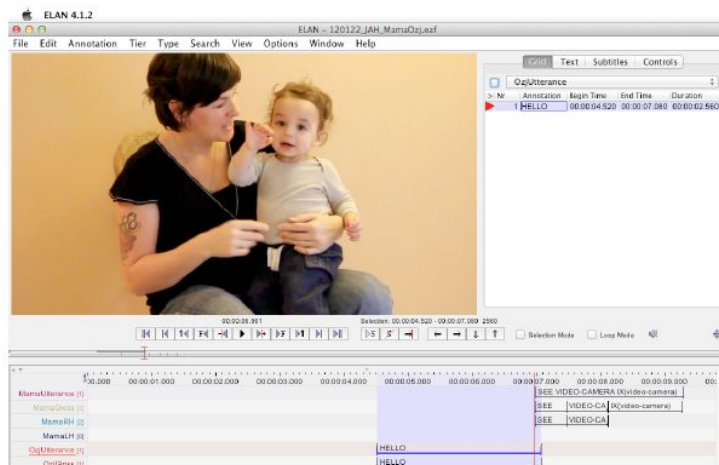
ELAN 4.1.2

ELAN – 120122_JAH_MamaOzj.eaf

File Edit Annotation Tier Type Search View Options Window Help

Grid Text Subtitles Controls

OzjUtterance

| > Nr | Annotation | Begin Time | End Time | Duration |
|---|---|---|---|---|
| 1 | HELLO | 00:00:04.520 | 00:00:07.080 | 00:00:02.560 |

00:00:09.961

Selection: 00:00:04.520 - 00:00:07.080 2560

Selection Mode Loop Mode

00.000 00:00:01.000 00:00:02.000 00:00:03.000 00:00:04.000 00:00:05.000 00:00:06.000 00:00:07.000 00:00:08.000 00:00:09.000 00:

MamaUtterance [1]
MamaGloss [1]
MamaRH [2]
MamaLH [0]
OzjUtterance [1]
OzjGloss [1]

SEE VIDEO-CAMERA IX(video-camera)

SEE VIDEO-CA IX(video-camera)

SEE VIDEO-CA

HELLO

HELLO